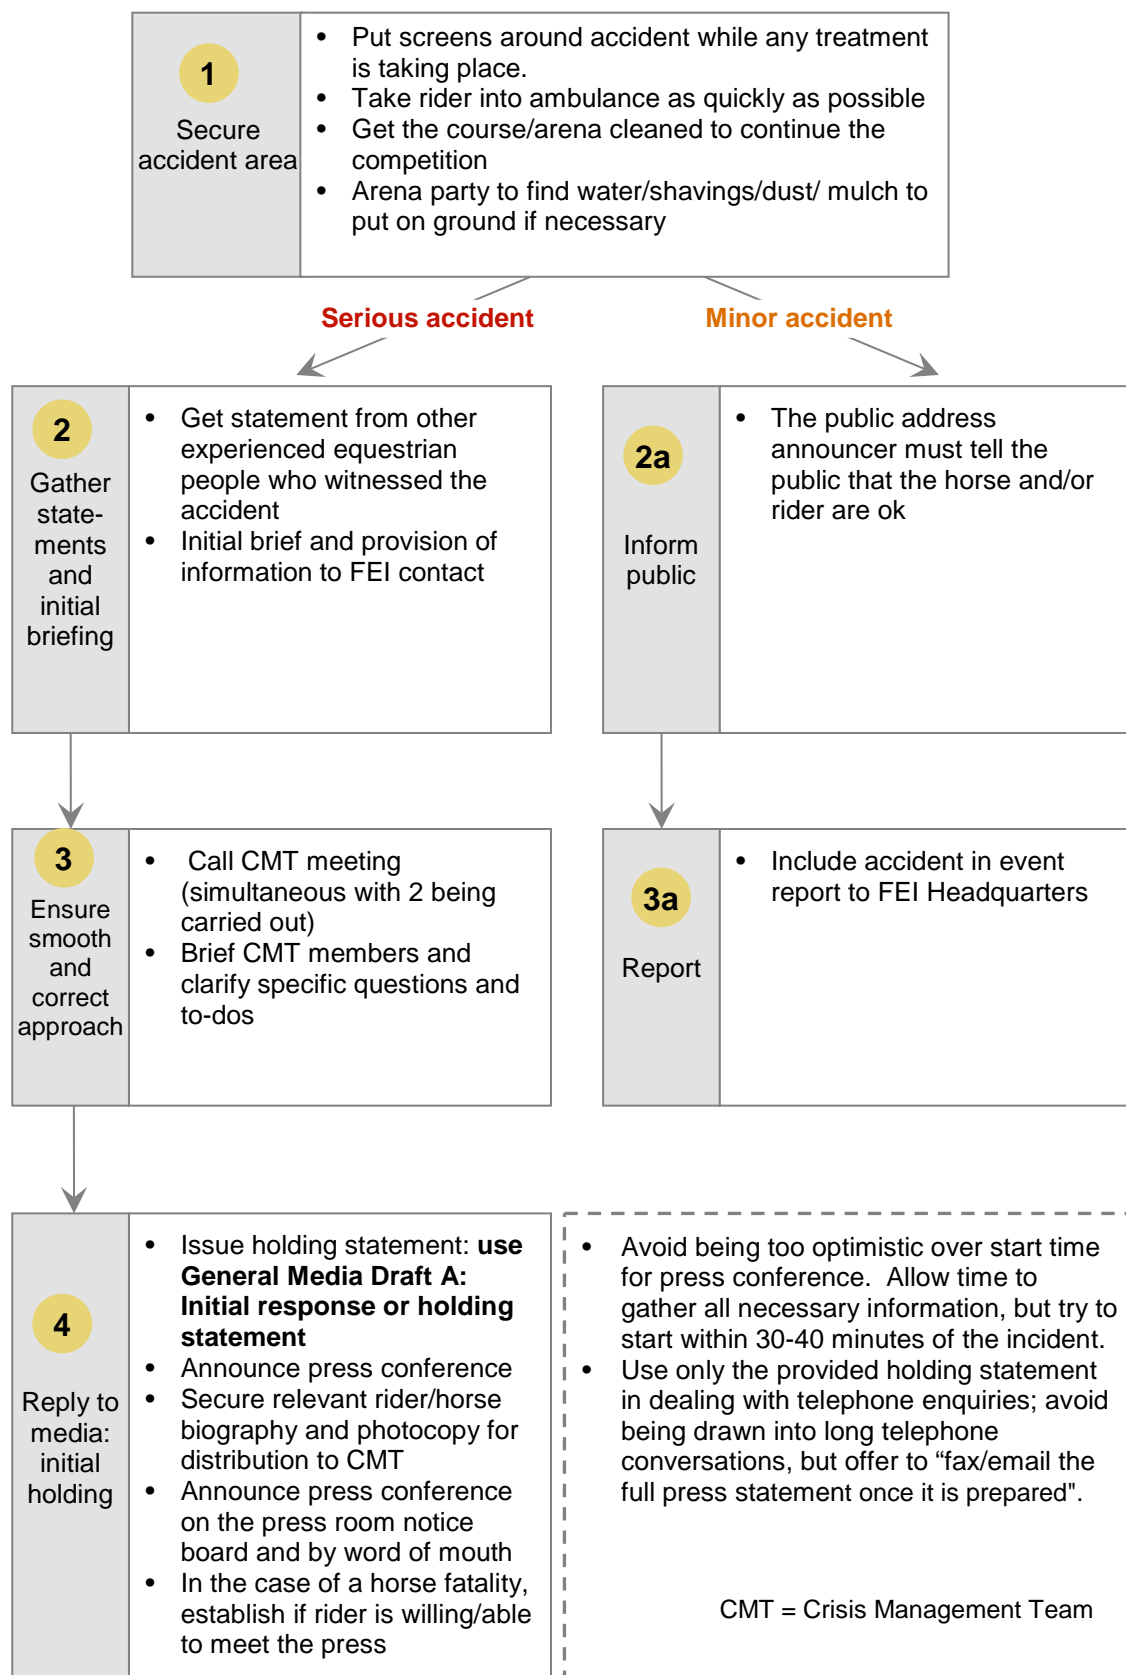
1

Secure accident area

- Put screens around accident while any treatment is taking place.
- Take rider into ambulance as quickly as possible
- Get the course/arena cleaned to continue the competition
- Arena party to find water/shavings/dust/ mulch to put on ground if necessary

Serious accident

Minor accident

2

Gather state-ments and initial briefing

- Get statement from other experienced equestrian people who witnessed the accident
- Initial brief and provision of information to FEI contact

2a

Inform public

- The public address announcer must tell the public that the horse and/or rider are ok

3

Ensure smooth and correct approach

- Call CMT meeting (simultaneous with 2 being carried out)
- Brief CMT members and clarify specific questions and to-dos

3a

Report

- Include accident in event report to FEI Headquarters

4

Reply to media: initial holding

- Issue holding statement: **use General Media Draft A: Initial response or holding statement**
- Announce press conference
- Secure relevant rider/horse biography and photocopy for distribution to CMT
- Announce press conference on the press room notice board and by word of mouth
- In the case of a horse fatality, establish if rider is willing/able to meet the press

- Avoid being too optimistic over start time for press conference. Allow time to gather all necessary information, but try to start within 30-40 minutes of the incident.
- Use only the provided holding statement in dealing with telephone enquiries; avoid being drawn into long telephone conversations, but offer to “fax/email the full press statement once it is prepared".

CMT = Crisis Management Team